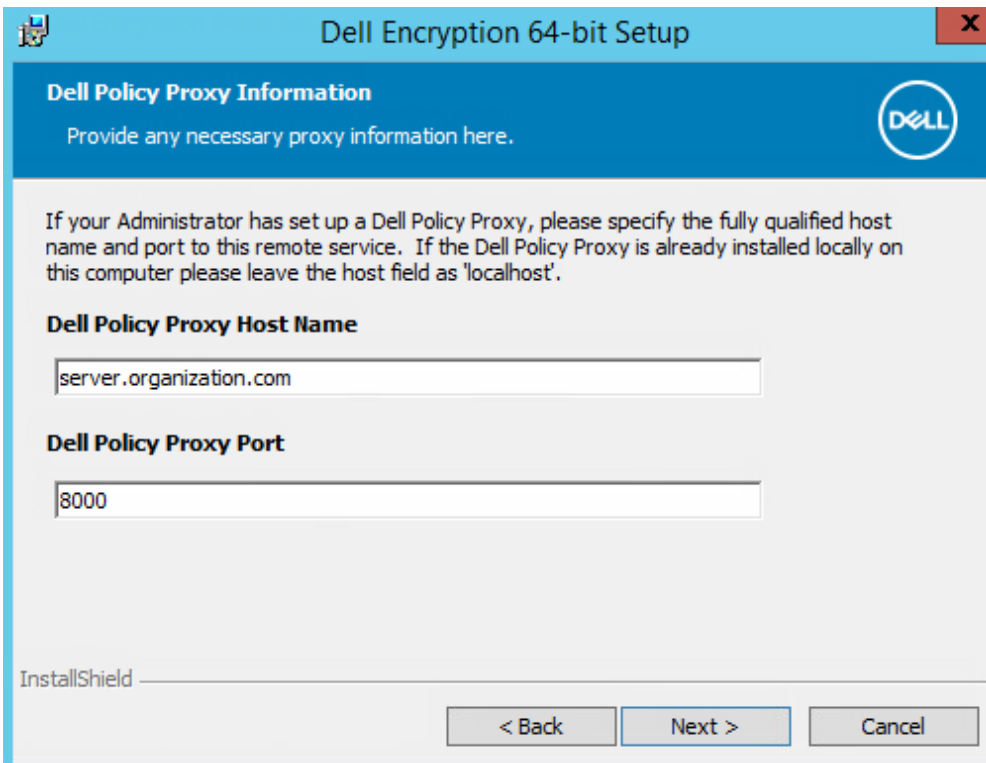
Dell Encryption 64-bit Setup

x

Dell Policy Proxy Information

Provide any necessary proxy information here.

DELL

If your Administrator has set up a Dell Policy Proxy, please specify the fully qualified host name and port to this remote service. If the Dell Policy Proxy is already installed locally on this computer please leave the host field as 'localhost'.

Dell Policy Proxy Host Name

server.organization.com

Dell Policy Proxy Port

8000

InstallShield

< Back

Next >

Cancel